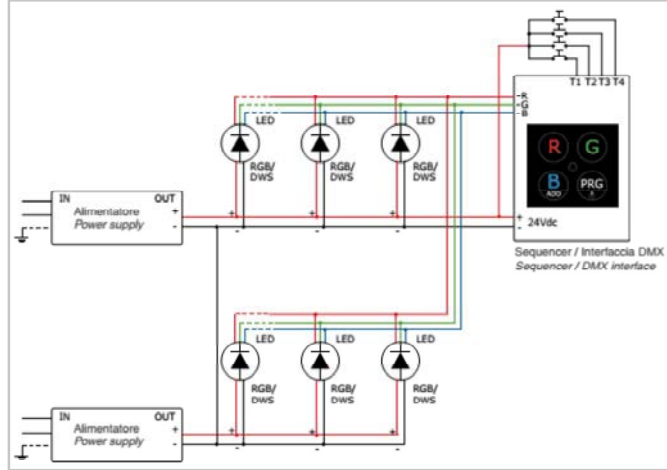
T1 T2 T3 T4

R
G
B

LED LED LED

RGB/ DWS RGB/ DWS RGB/ DWS

R G
B PRG
ADD

IN OUT
Alimentatore
Power supply
+
-

+ + +
- - -

+
-
24Vdc

Sequencer / Interfaccia DMX
Sequencer / DMX interface

LED LED LED

RGB/ DWS RGB/ DWS RGB/ DWS

IN OUT
Alimentatore
Power supply
+
-

+ + +
- - -